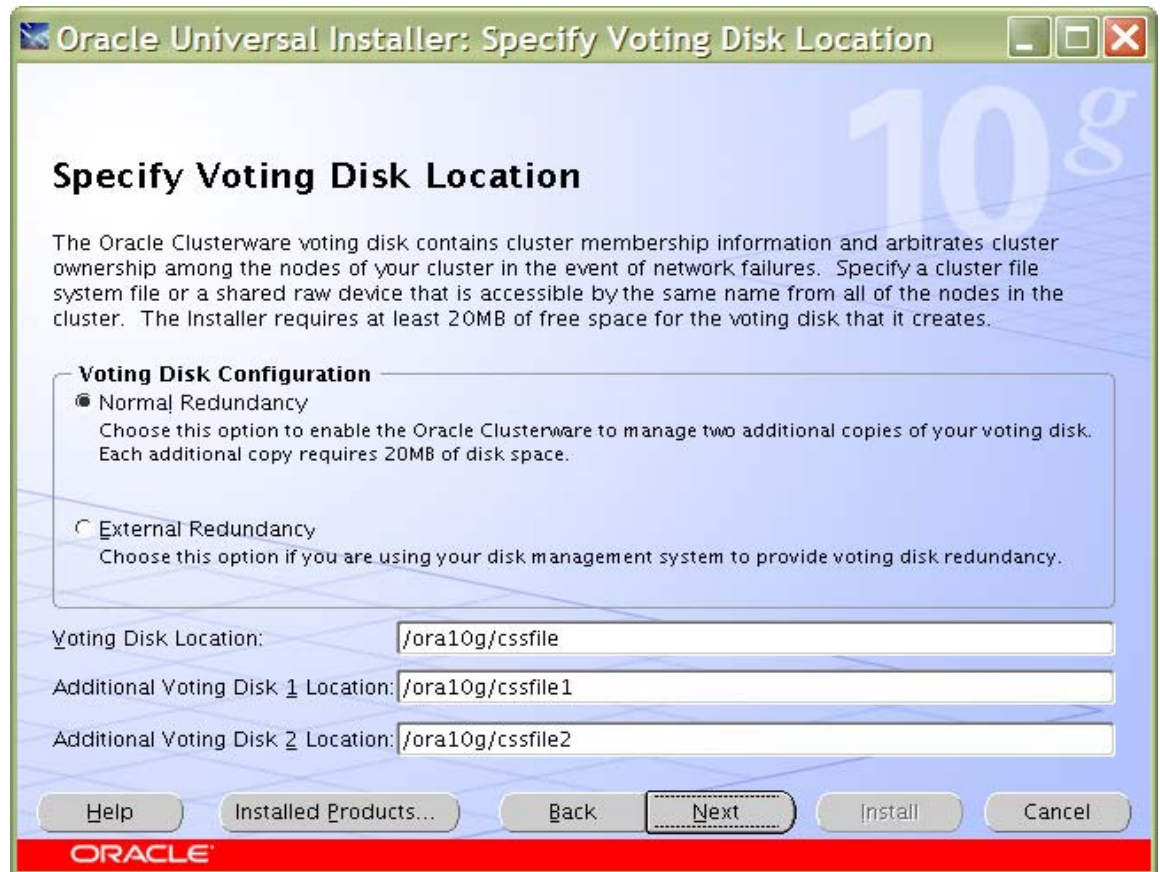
Oracle Universal Installer: Specify Voting Disk Location

10g

Specify Voting Disk Location

The Oracle Clusterware voting disk contains cluster membership information and arbitrates cluster ownership among the nodes of your cluster in the event of network failures. Specify a cluster file system file or a shared raw device that is accessible by the same name from all of the nodes in the cluster. The Installer requires at least 20MB of free space for the voting disk that it creates.

Voting Disk Configuration

Normal Redundancy
Choose this option to enable the Oracle Clusterware to manage two additional copies of your voting disk. Each additional copy requires 20MB of disk space.

External Redundancy
Choose this option if you are using your disk management system to provide voting disk redundancy.

Voting Disk Location: /ora10g/cssfile

Additional Voting Disk 1 Location: /ora10g/cssfile1

Additional Voting Disk 2 Location: /ora10g/cssfile2

Help | Installed Products... | Back | Next | Install | Cancel

ORACLE